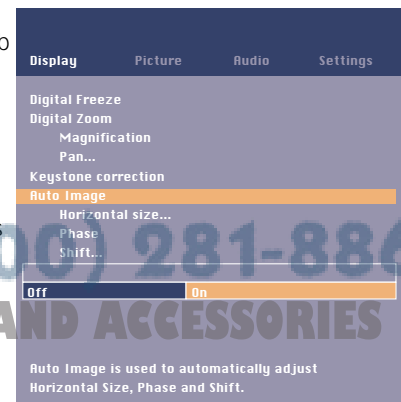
p

Display Picture Audio Settings

Digital Freeze
Digital Zoom
Magnification
Pan...
Keystone correction
Auto Image
Horizontal size...
Phase
Shift...

00) 281-886

Off On

AND ACCESSORIES

Auto Image is used to automatically adjust Horizontal Size, Phase and Shift.